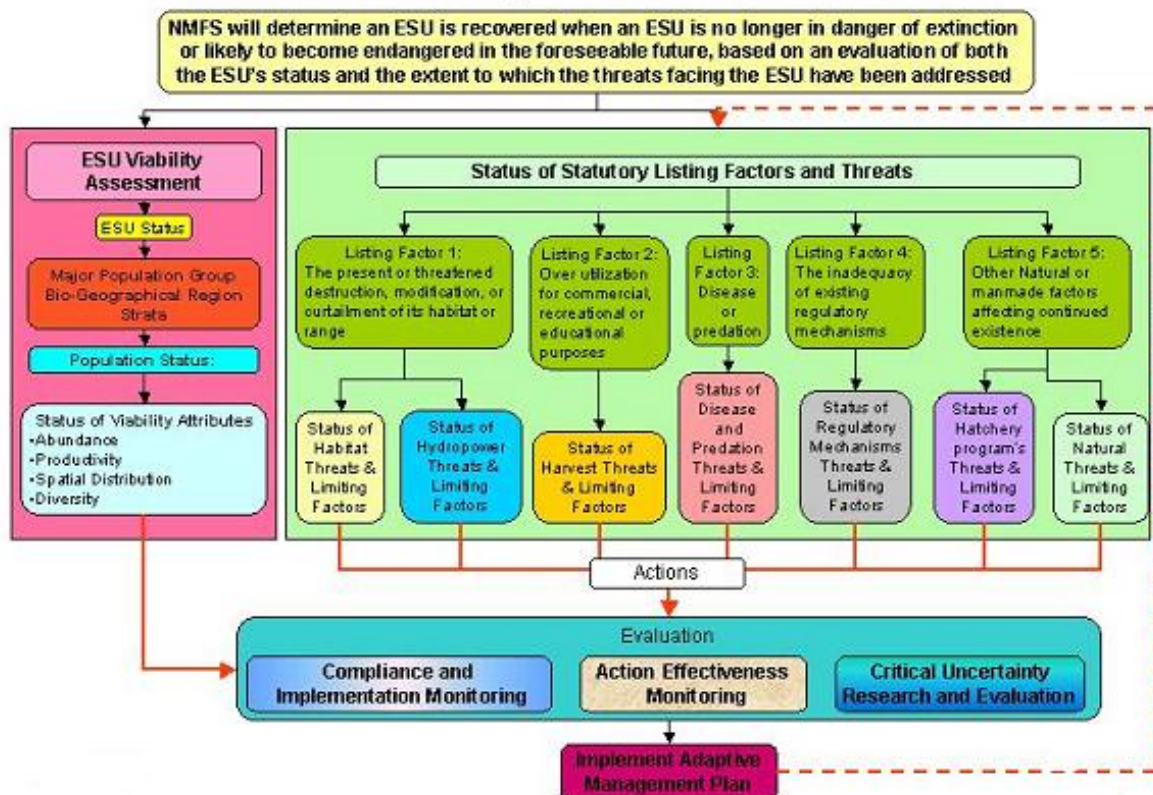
NMFS will determine an ESU is recovered when an ESU is no longer in danger of extinction or likely to become endangered in the foreseeable future, based on an evaluation of both the ESU's status and the extent to which the threats facing the ESU have been addressed

ESU Viability Assessment

ESU Status

Major Population Group Bio-Geographical Region Strata

Population Status:

Status of Viability Attributes
-Abundance
-Productivity
-Spatial Distribution
-Diversity

Status of Statutory Listing Factors and Threats

Listing Factor 1: The present or threatened destruction, modification, or curtailment of its habitat or range

Listing Factor 2: Over utilization for commercial, recreational or educational purposes

Listing Factor 3: Disease or predation

Listing Factor 4: The inadequacy of existing regulatory mechanisms

Listing Factor 5: Other Natural or manmade factors affecting continued existence

Status of Habitat Threats & Limiting Factors

Status of Hydropower Threats & Limiting Factors

Status of Harvest Threats & Limiting Factors

Status of Disease and Predation Threats & Limiting Factors

Status of Regulatory Mechanisms Threats & Limiting Factors

Status of Hatchery program's Threats & Limiting Factors

Status of Natural Threats & Limiting Factors

Actions

Evaluation

Compliance and Implementation Monitoring

Action Effectiveness Monitoring

Critical Uncertainty Research and Evaluation

Implement Adaptive Management Plan